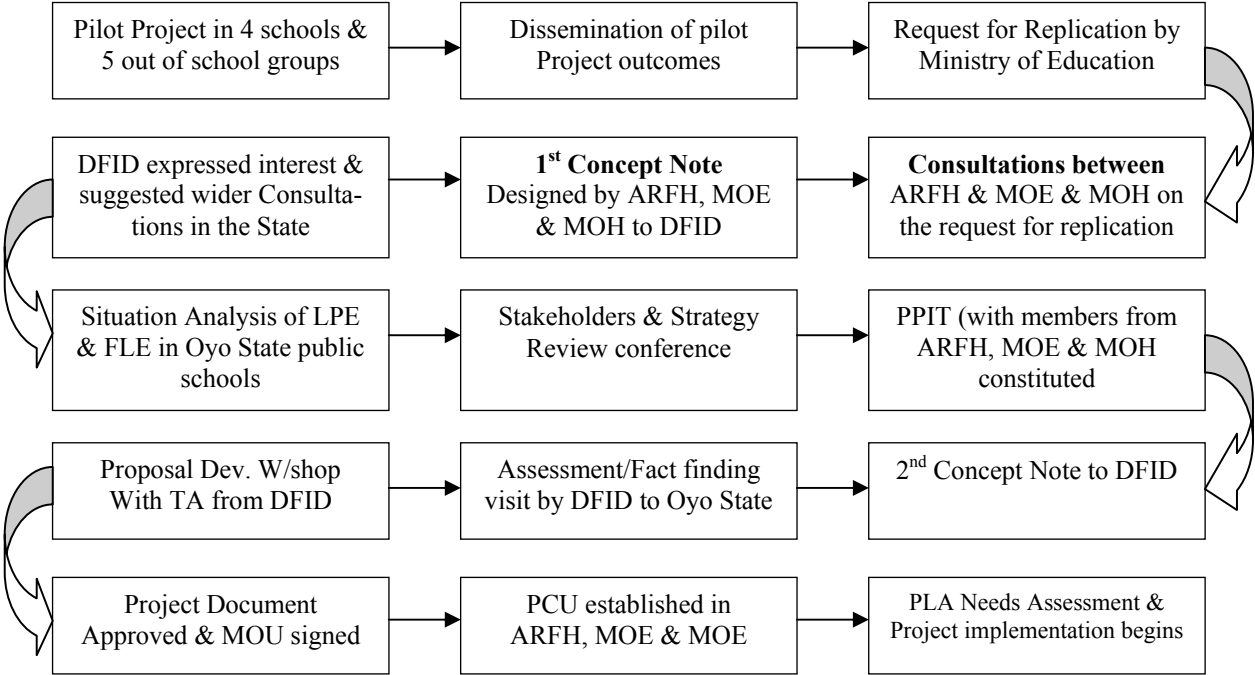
Pilot Project in 4 schools & 5 out of school groups

Dissemination of pilot Project outcomes

Request for Replication by Ministry of Education

DFID expressed interest & suggested wider Consultations in the State

**1st Concept Note** Designed by ARFH, MOE & MOH to DFID

**Consultations between** ARFH & MOE & MOH on the request for replication

Situation Analysis of LPE & FLE in Oyo State public schools

Stakeholders & Strategy Review conference

PPIT (with members from ARFH, MOE & MOH constituted

Proposal Dev. W/shop With TA from DFID

Assessment/Fact finding visit by DFID to Oyo State

2nd Concept Note to DFID

Project Document Approved & MOU signed

PCU established in ARFH, MOE & MOE

PLA Needs Assessment & Project implementation begins